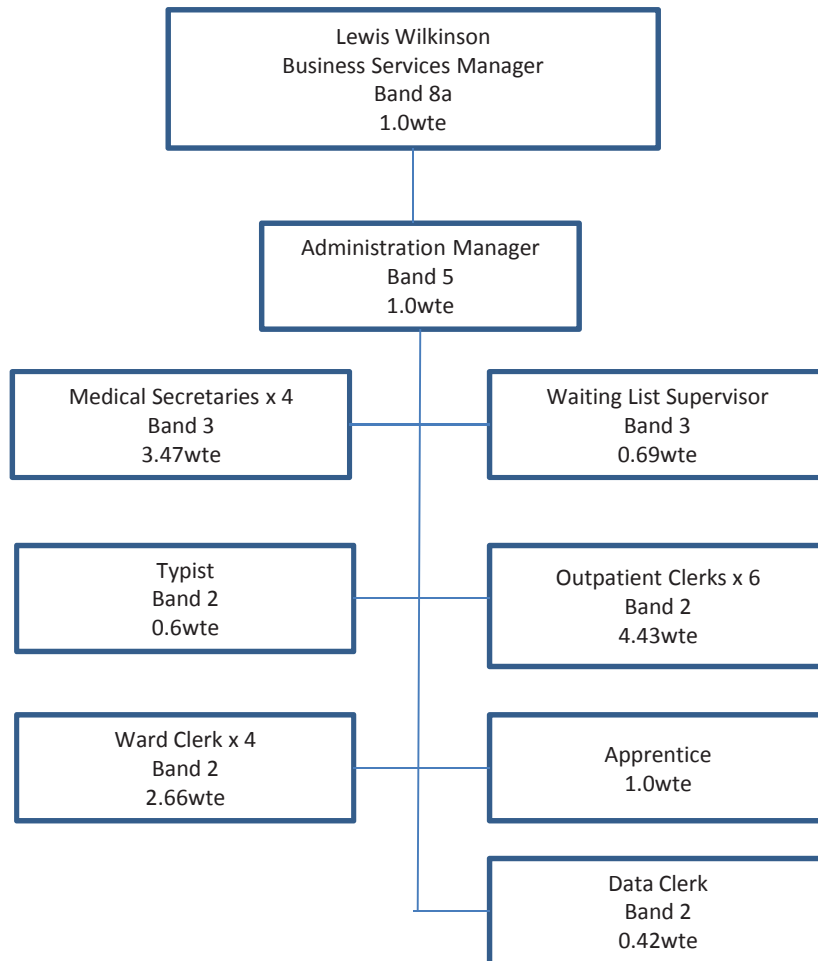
Lewis Wilkinson
Business Services Manager
Band 8a
1.0wte

Administration Manager
Band 5
1.0wte

Medical Secretaries x 4
Band 3
3.47wte

Waiting List Supervisor
Band 3
0.69wte

Typist
Band 2
0.6wte

Outpatient Clerks x 6
Band 2
4.43wte

Ward Clerk x 4
Band 2
2.66wte

Apprentice
1.0wte

Data Clerk
Band 2
0.42wte